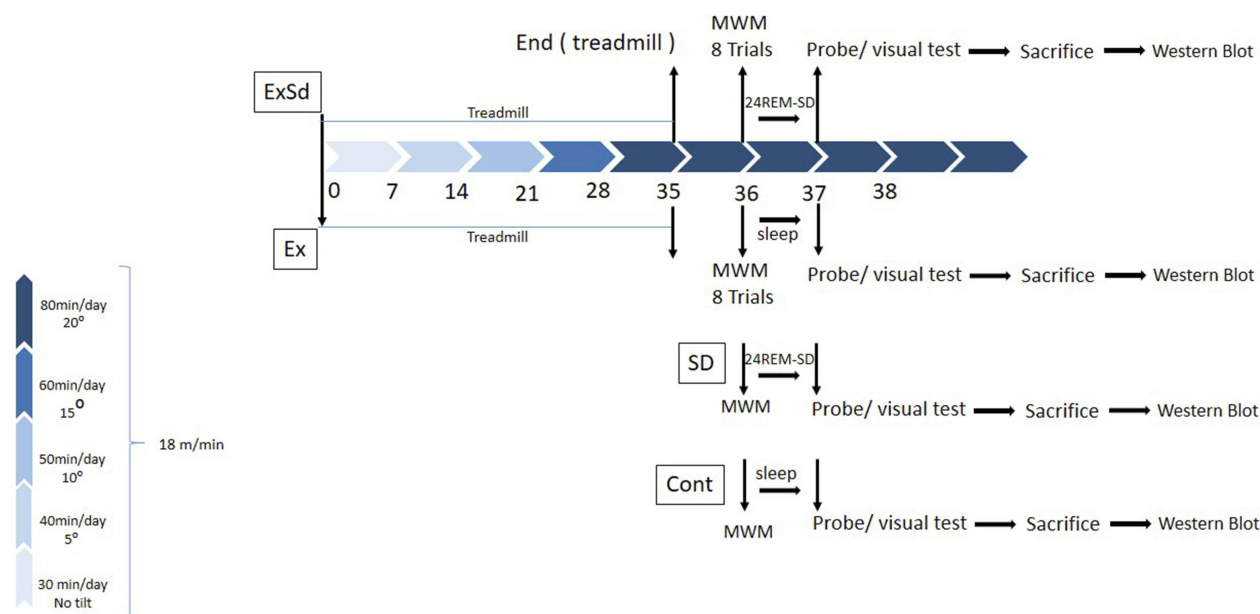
End ( treadmill )

MWM
8 Trials

Probe/ visual test → Sacrifice → Western Blot

ExSd

Treadmill

24REM-SD

0 7 14 21 28 35 36 37 38

Ex

Treadmill

sleep

MWM
8 Trials

Probe/ visual test → Sacrifice → Western Blot

SD

24REM-SD

MWM

Probe/ visual test → Sacrifice → Western Blot

Cont

sleep

MWM

Probe/ visual test → Sacrifice → Western Blot

80min/day
20°

60min/day
15°

50min/day
10°

40min/day
5°

30 min/day
No tilt

18 m/min